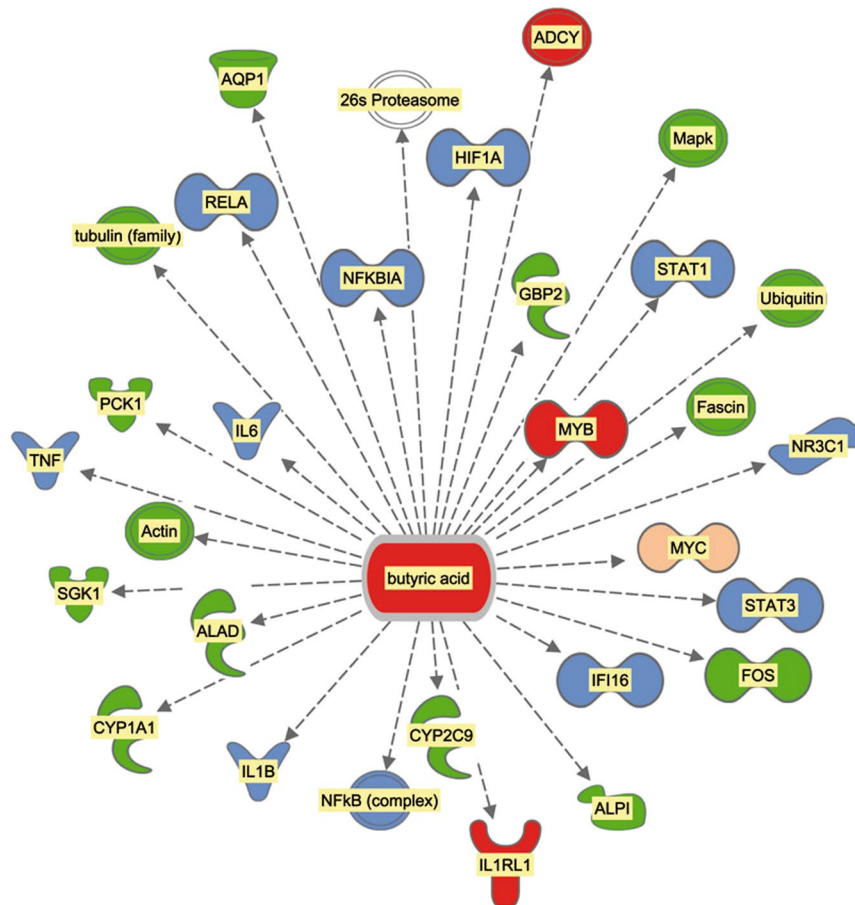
ADCY
AQP1
26s Proteasome
HIF1A
Mapk
RELA
tubulin (family)
NFKBIA
GBP2
STAT1
Ubiquitin
PCK1
IL6
MYB
Fascin
TNF
NR3C1
Actin
butyric acid
MYC
SGK1
ALAD
STAT3
FOS
IFI16
CYP1A1
CYP2C9
IL1B
NFkB (complex)
ALPI
IL1RL1